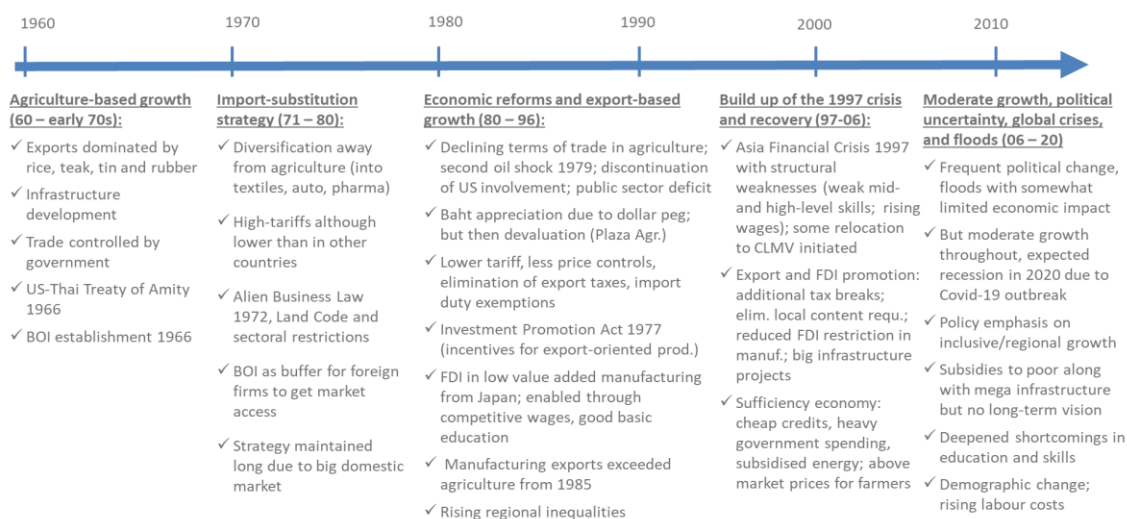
1960 1970 1980 1990 2000 2010

Agriculture-based growth (60 – early 70s):
✓ Exports dominated by rice, teak, tin and rubber
✓ Infrastructure development
✓ Trade controlled by government
✓ US-Thai Treaty of Amity 1966
✓ BOI establishment 1966

Import-substitution strategy (71 – 80):
✓ Diversification away from agriculture (into textiles, auto, pharma)
✓ High-tariffs although lower than in other countries
✓ Alien Business Law 1972, Land Code and sectoral restrictions
✓ BOI as buffer for foreign firms to get market access
✓ Strategy maintained long due to big domestic market

Economic reforms and export-based growth (80 – 96):
✓ Declining terms of trade in agriculture; second oil shock 1979; discontinuation of US involvement; public sector deficit
✓ Baht appreciation due to dollar peg; but then devaluation (Plaza Agr.)
✓ Lower tariff, less price controls, elimination of export taxes, import duty exemptions
✓ Investment Promotion Act 1977 (incentives for export-oriented prod.)
✓ FDI in low value added manufacturing from Japan; enabled through competitive wages, good basic education
✓ Manufacturing exports exceeded agriculture from 1985
✓ Rising regional inequalities

Build up of the 1997 crisis and recovery (97-06):
✓ Asia Financial Crisis 1997 with structural weaknesses (weak mid- and high-level skills; rising wages); some relocation to CLMV initiated
✓ Export and FDI promotion: additional tax breaks; elim. local content requ.; reduced FDI restriction in manuf.; big infrastructure projects
✓ Sufficiency economy: cheap credits, heavy government spending, subsidised energy; above market prices for farmers

Moderate growth, political uncertainty, global crises, and floods (06 – 20)
✓ Frequent political change, floods with somewhat limited economic impact
✓ But moderate growth throughout, expected recession in 2020 due to Covid-19 outbreak
✓ Policy emphasis on inclusive/regional growth
✓ Subsidies to poor along with mega infrastructure but no long-term vision
✓ Deepened shortcomings in education and skills
✓ Demographic change; rising labour costs